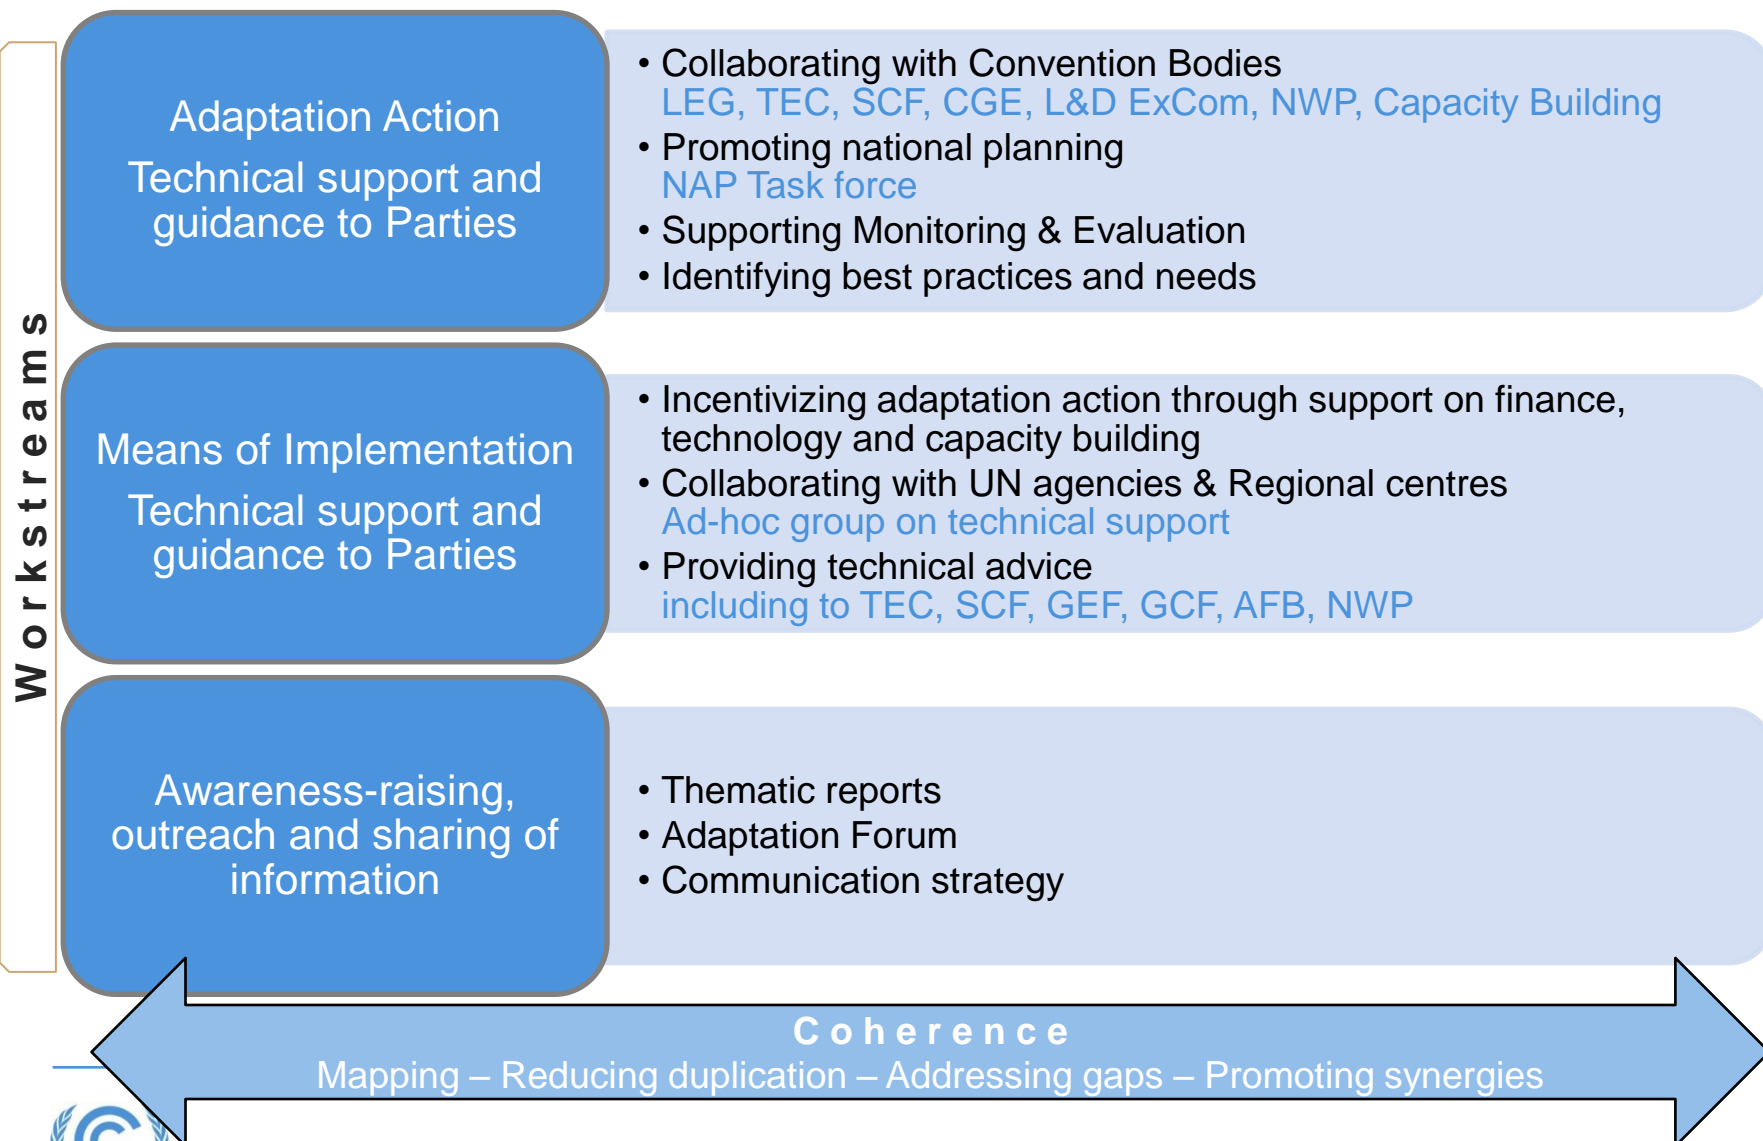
Workstreams

Adaptation Action

Technical support and guidance to Parties

• Collaborating with Convention Bodies
LEG, TEC, SCF, CGE, L&D ExCom, NWP, Capacity Building
• Promoting national planning
NAP Task force
• Supporting Monitoring & Evaluation
• Identifying best practices and needs

Means of Implementation

Technical support and guidance to Parties

• Incentivizing adaptation action through support on finance, technology and capacity building
• Collaborating with UN agencies & Regional centres
Ad-hoc group on technical support
• Providing technical advice
including to TEC, SCF, GEF, GCF, AFB, NWP

Awareness-raising, outreach and sharing of information

• Thematic reports
• Adaptation Forum
• Communication strategy

Coherence
Mapping – Reducing duplication – Addressing gaps – Promoting synergies